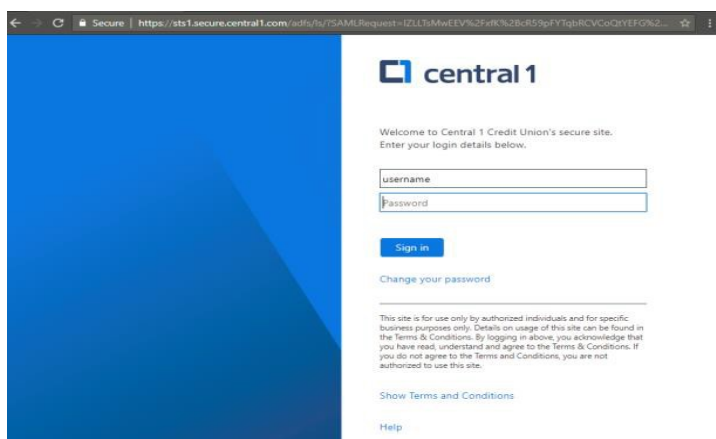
Secure | https://sts1.secure.central1.com/adfs/ls/?SAMLRequest=lZLLTsMwEEV%2FxfK%2BcR59pFYTqbRCVCoQtYEFG%2...

central 1

Welcome to Central 1 Credit Union's secure site. Enter your login details below.

username

Password

Sign in

Change your password

This site is for use only by authorized individuals and for specific business purposes only. Details on usage of this site can be found in the Terms & Conditions. By logging in above, you acknowledge that you have read, understand and agree to the Terms & Conditions. If you do not agree to the Terms and Conditions, you are not authorized to use this site.

Show Terms and Conditions

Help